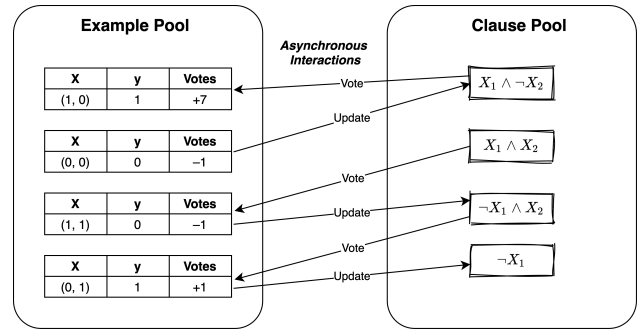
Example Pool

| X | y | Votes |
|---|---|---|
| (1, 0) | 1 | +7 |

| X | y | Votes |
|---|---|---|
| (0, 0) | 0 | −1 |

| X | y | Votes |
|---|---|---|
| (1, 1) | 0 | −1 |

| X | y | Votes |
|---|---|---|
| (0, 1) | 1 | +1 |

Asynchronous Interactions

Vote
Update
Vote
Update
Vote
Update

Clause Pool

$X_1 \wedge \neg X_2$

$X_1 \wedge X_2$

$\neg X_1 \wedge X_2$

$\neg X_1$